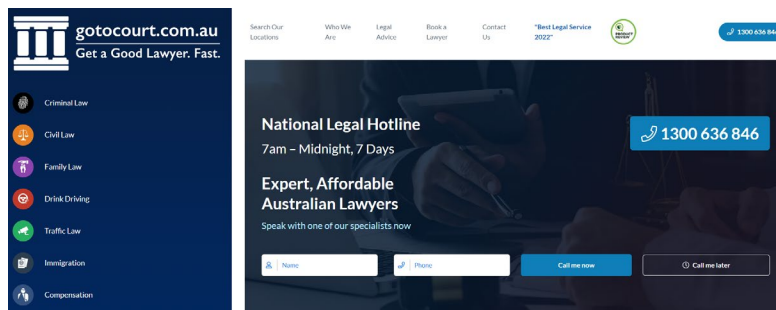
gotocourt.com.au
Get a Good Lawyer. Fast.

Criminal Law
Civil Law
Family Law
Drink Driving
Traffic Law
Immigration
Compensation

Search Our Locations
Who We Are
Legal Advice
Book a Lawyer
Contact Us
"Best Legal Service 2022"
PRODUCT REVIEW
1300 636 84

National Legal Hotline
7am – Midnight, 7 Days
1300 636 846

Expert, Affordable Australian Lawyers
Speak with one of our specialists now

Name
Phone
Call me now
Call me later